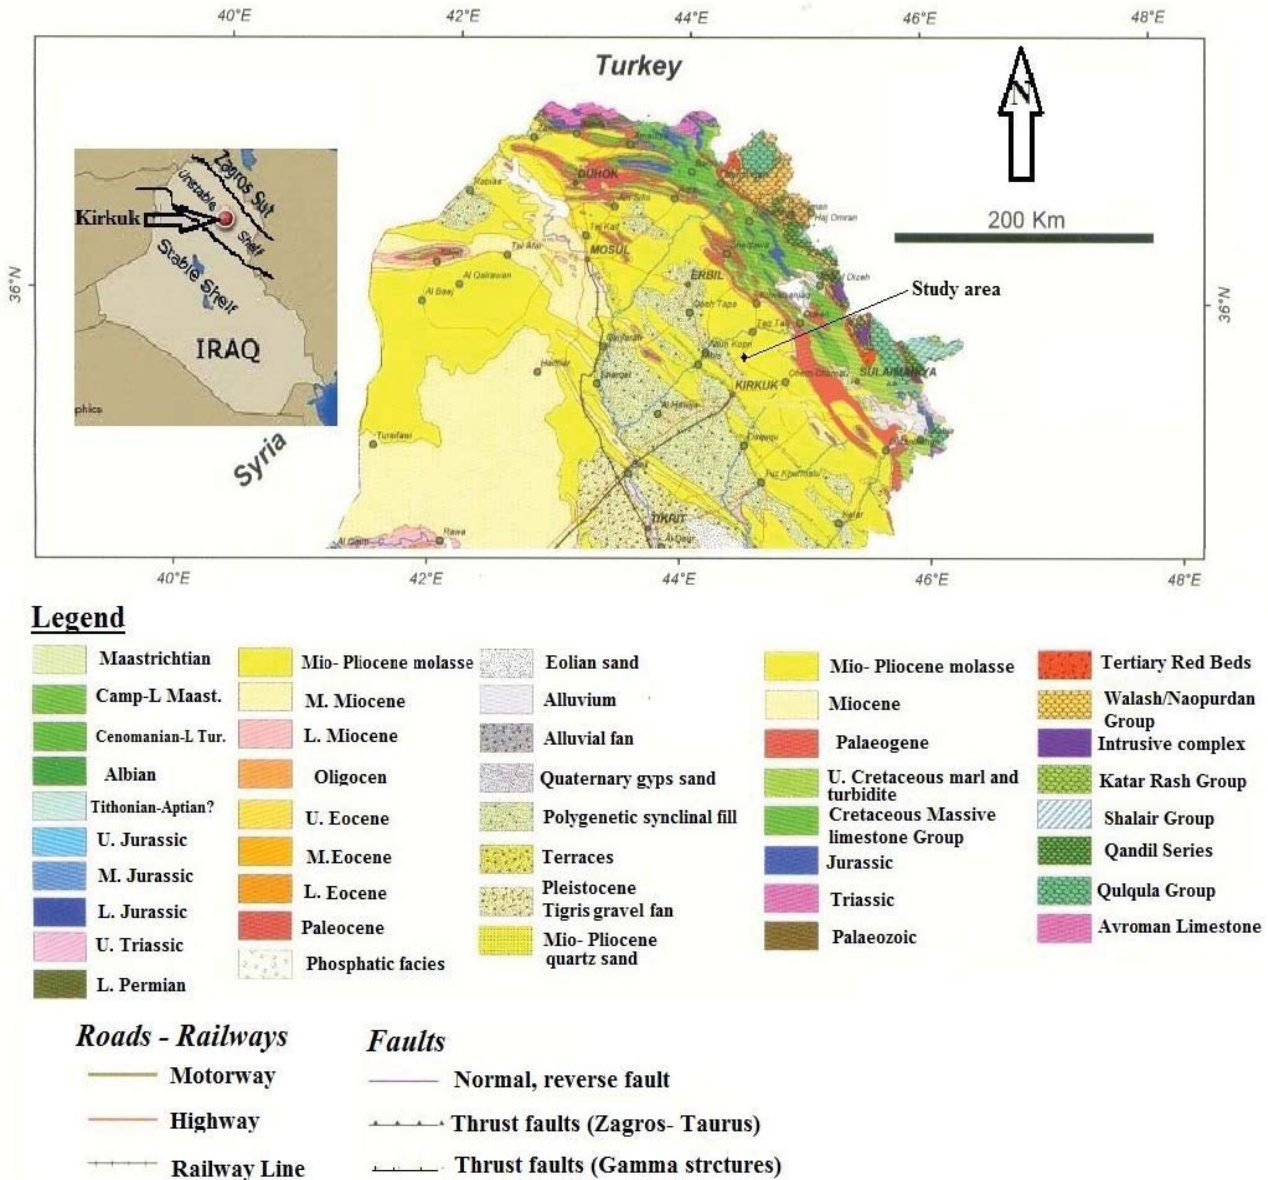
40°E 42°E 44°E 46°E 48°E

Turkey

N

200 Km

Kirkuk

Zagros Sut

Unstable Shelf

Stable Shelf

IRAQ

phics

Syria

36°N

36°N

Study area

DUHOK

MOSUL

ERBIL

KIRKUK

SULAIMANIYA

TIKRIT

Tel Afar

Rabiaa

Al Qairawan

Al Baaj

Hadhar

Shirqat

Al Hawija

Tuz Khurmatu

Daquq

Rawa

Turaifawi

Al Qaim

Haj Omran

Koi Sanjaq

Chem Chamal

40°E 42°E 44°E 46°E 48°E

Legend

| Maastrichtian | Mio- Pliocene molasse | Eolian sand | Mio- Pliocene molasse | Tertiary Red Beds |
|---|---|---|---|---|
| Camp-L Maast. | M. Miocene | Alluvium | Miocene | Walash/Naopurdan Group |
| Cenomanian-L Tur. | L. Miocene | Alluvial fan | Palaeogene | Intrusive complex |
| Albian | Oligocen | Quaternary gyps sand | U. Cretaceous marl and turbidite | Katar Rash Group |
| Tithonian-Aptian? | U. Eocene | Polygenetic synclinal fill | Cretaceous Massive limestone Group | Shalair Group |
| U. Jurassic | M.Eocene | Terraces | Jurassic | Qandil Series |
| M. Jurassic | L. Eocene | Pleistocene Tigris gravel fan | Triassic | Qulqula Group |
| L. Jurassic | Paleocene | Mio- Pliocene quartz sand | Palaeozoic | Avroman Limestone |
| U. Triassic | Phosphatic facies | | | |
| L. Permian | | | | |

Roads - Railways

Motorway

Highway

Railway Line

Faults

Normal, reverse fault

Thrust faults (Zagros- Taurus)

Thrust faults (Gamma strctures)